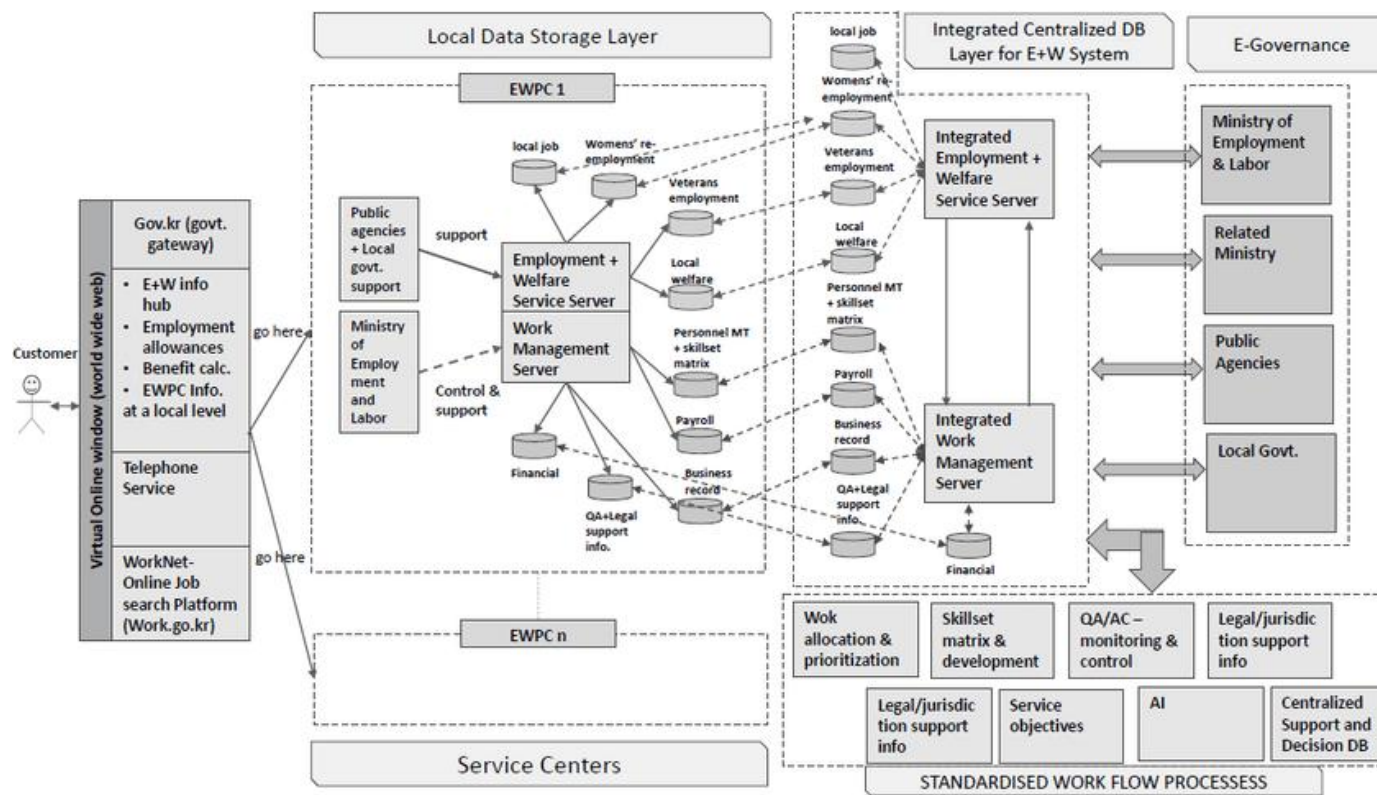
Local Data Storage Layer

Integrated Centralized DB Layer for E+W System

E-Governance

Customer

Virtual Online window (world wide web)

Gov.kr (govt. gateway)

• E+W info hub
• Employment allowances
• Benefit calc.
• EWPC Info. at a local level

Telephone Service

WorkNet-Online Job search Platform (Work.go.kr)

go here

go here

EWPC 1

Public agencies + Local govt. support

support

Ministry of Employment and Labor

Control & support

Employment + Welfare Service Server

Work Management Server

local job

Womens' re-employment

Veterans employment

Local welfare

Personnel MT + skillset matrix

Payroll

Financial

Business record

QA+Legal support info.

local job

Womens' re-employment

Veterans employment

Local welfare

Personnel MT + skillset matrix

Payroll

Business record

QA+Legal support info.

Financial

Integrated Employment + Welfare Service Server

Integrated Work Management Server

Ministry of Employment & Labor

Related Ministry

Public Agencies

Local Govt.

EWPC n

Service Centers

Wok allocation & prioritization

Skillset matrix & development

QA/AC – monitoring & control

Legal/jurisdiction support info

Legal/jurisdiction support info

Service objectives

AI

Centralized Support and Decision DB

STANDARDISED WORK FLOW PROCESSESS